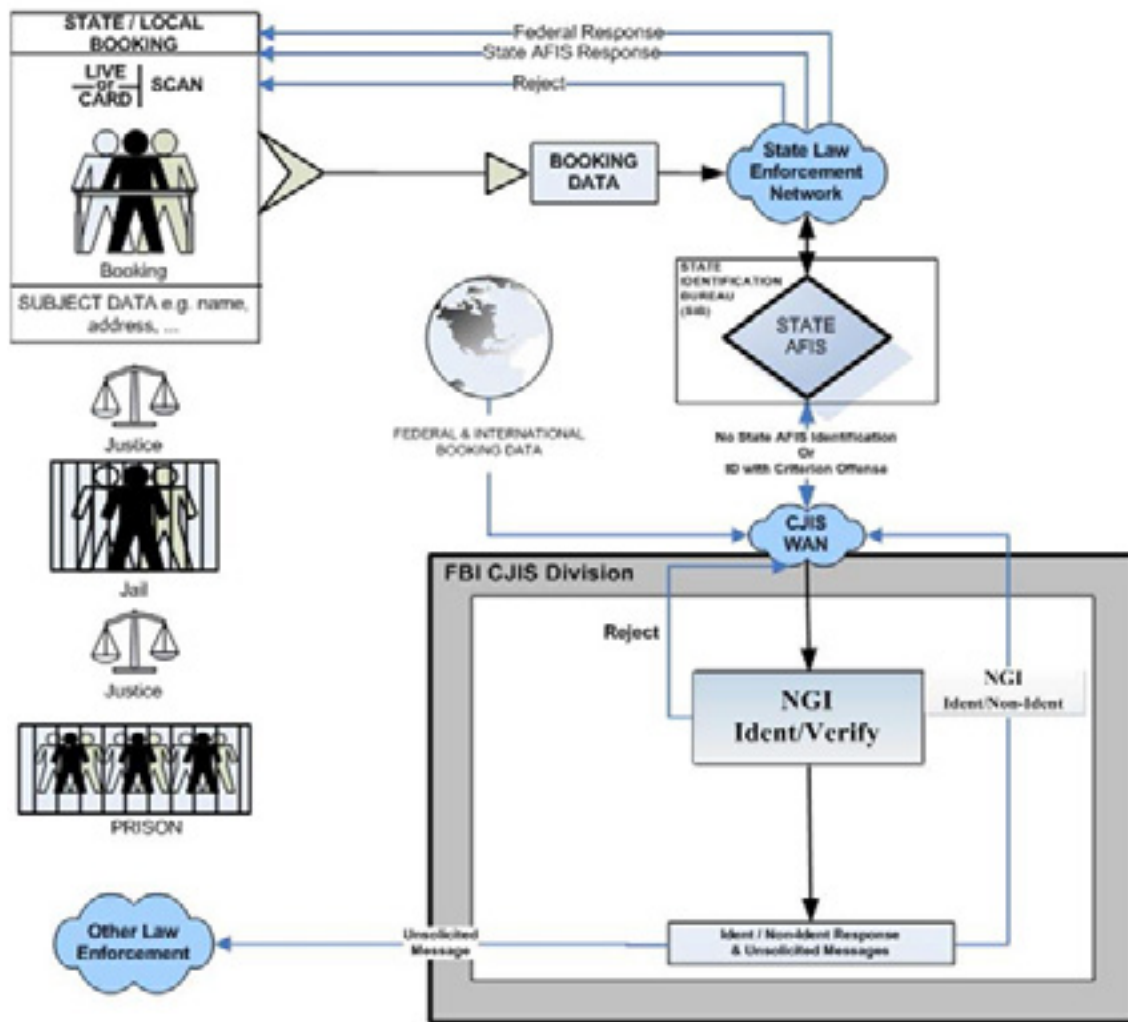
STATE / LOCAL BOOKING

LIVE or CARD SCAN

Booking

SUBJECT DATA e.g. name, address, ...

Federal Response

State AFIS Response

Reject

BOOKING DATA

State Law Enforcement Network

STATE IDENTIFICATION BUREAU (SIB)

STATE AFIS

FEDERAL & INTERNATIONAL BOOKING DATA

No State AFIS Identification Or ID with Criterion Offense

CJIS WAN

Justice

Jail

Justice

PRISON

FBI CJIS Division

Reject

NGI Ident/Verify

NGI Ident/Non-Ident

Other Law Enforcement

Unsolicited Message

Ident / Non-Ident Response & Unsolicited Messages